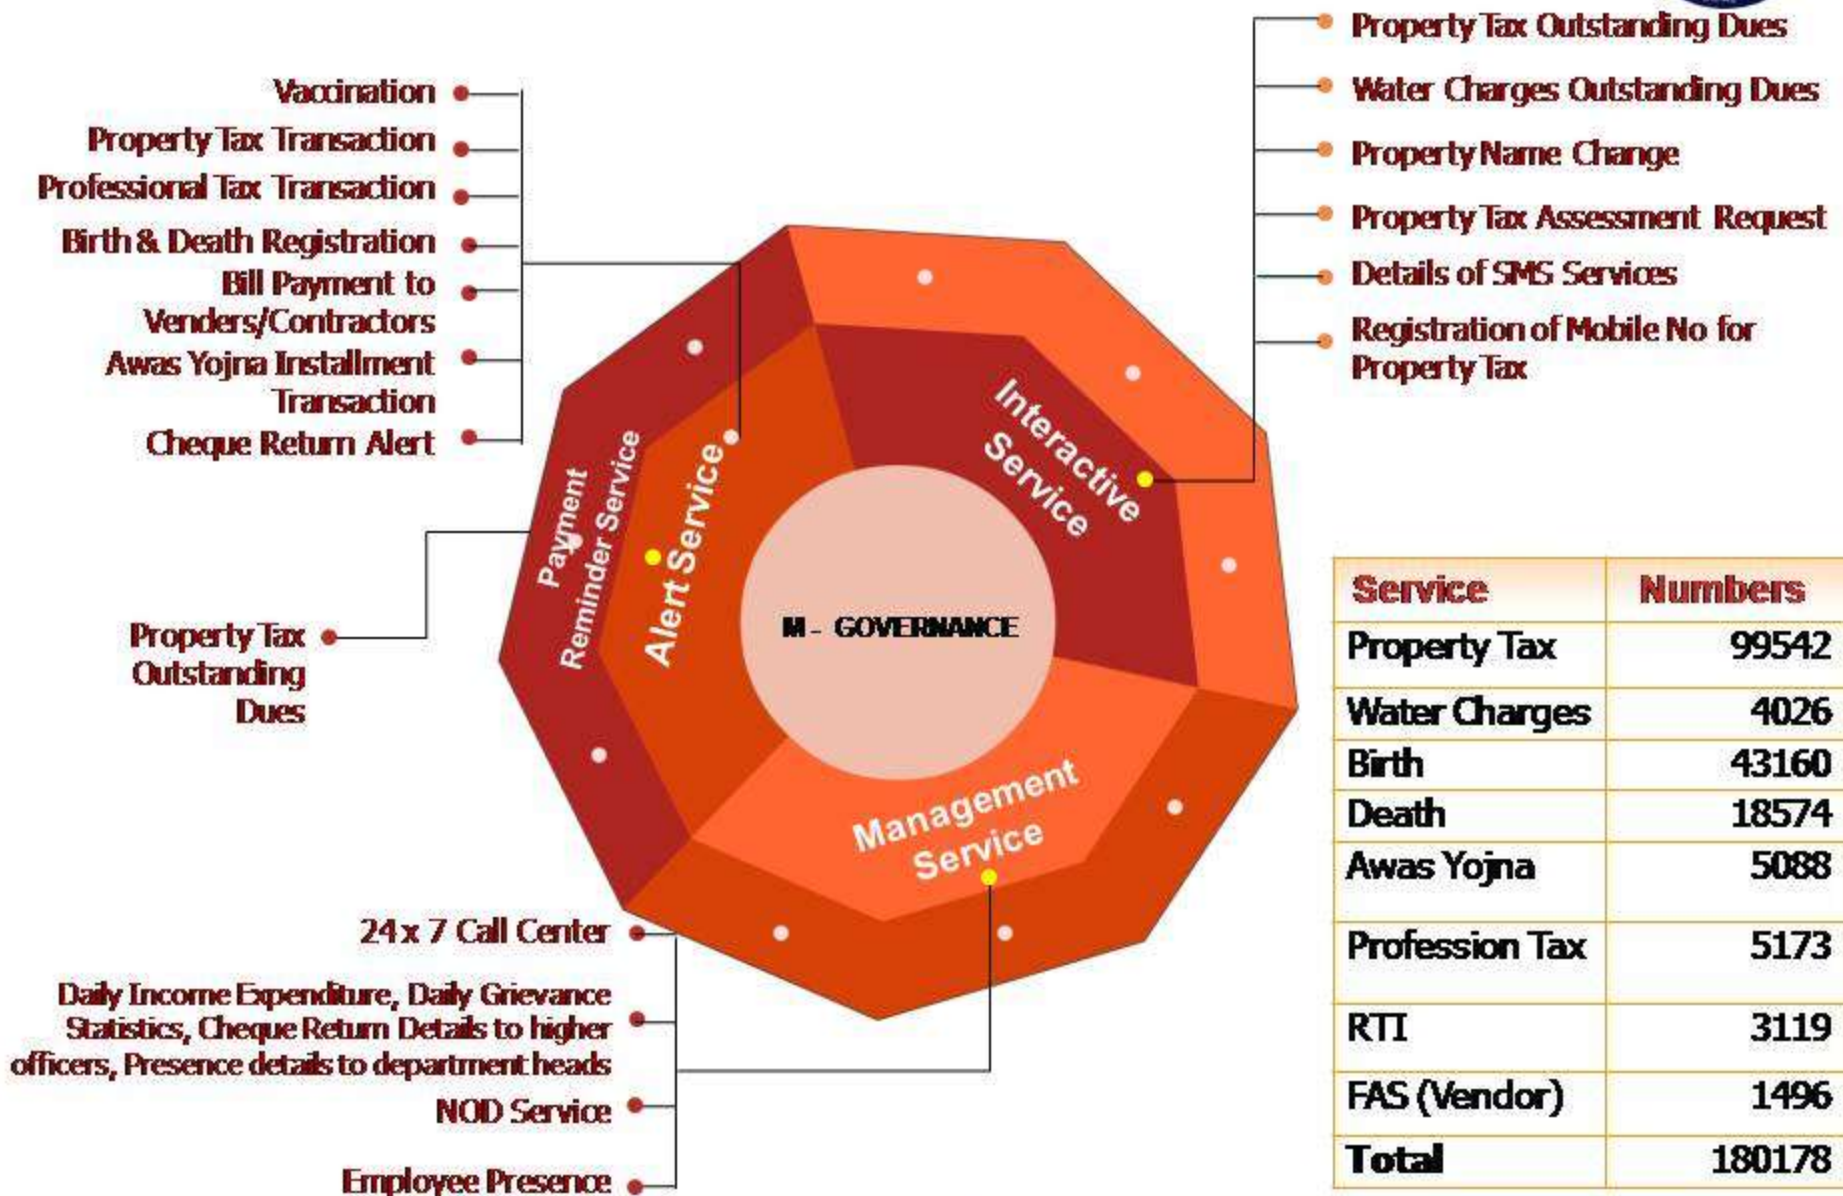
Vaccination
Property Tax Transaction
Professional Tax Transaction
Birth & Death Registration
Bill Payment to Venders/Contractors
Awas Yojna Installment Transaction
Cheque Return Alert

Property Tax Outstanding Dues
Water Charges Outstanding Dues
Property Name Change
Property Tax Assessment Request
Details of SMS Services
Registration of Mobile No for Property Tax

Payment Reminder Service
Alert Service
Interactive Service
M - GOVERNANCE
Management Service

Property Tax Outstanding Dues

24 x 7 Call Center
Daily Income Expenditure, Daily Grievance Statistics, Cheque Return Details to higher officers, Presence details to department heads
NOD Service
Employee Presence

| Service | Numbers |
|---|---|
| Property Tax | 99542 |
| Water Charges | 4026 |
| Birth | 43160 |
| Death | 18574 |
| Awas Yojna | 5088 |
| Profession Tax | 5173 |
| RTI | 3119 |
| FAS (Vendor) | 1496 |
| Total | 180178 |